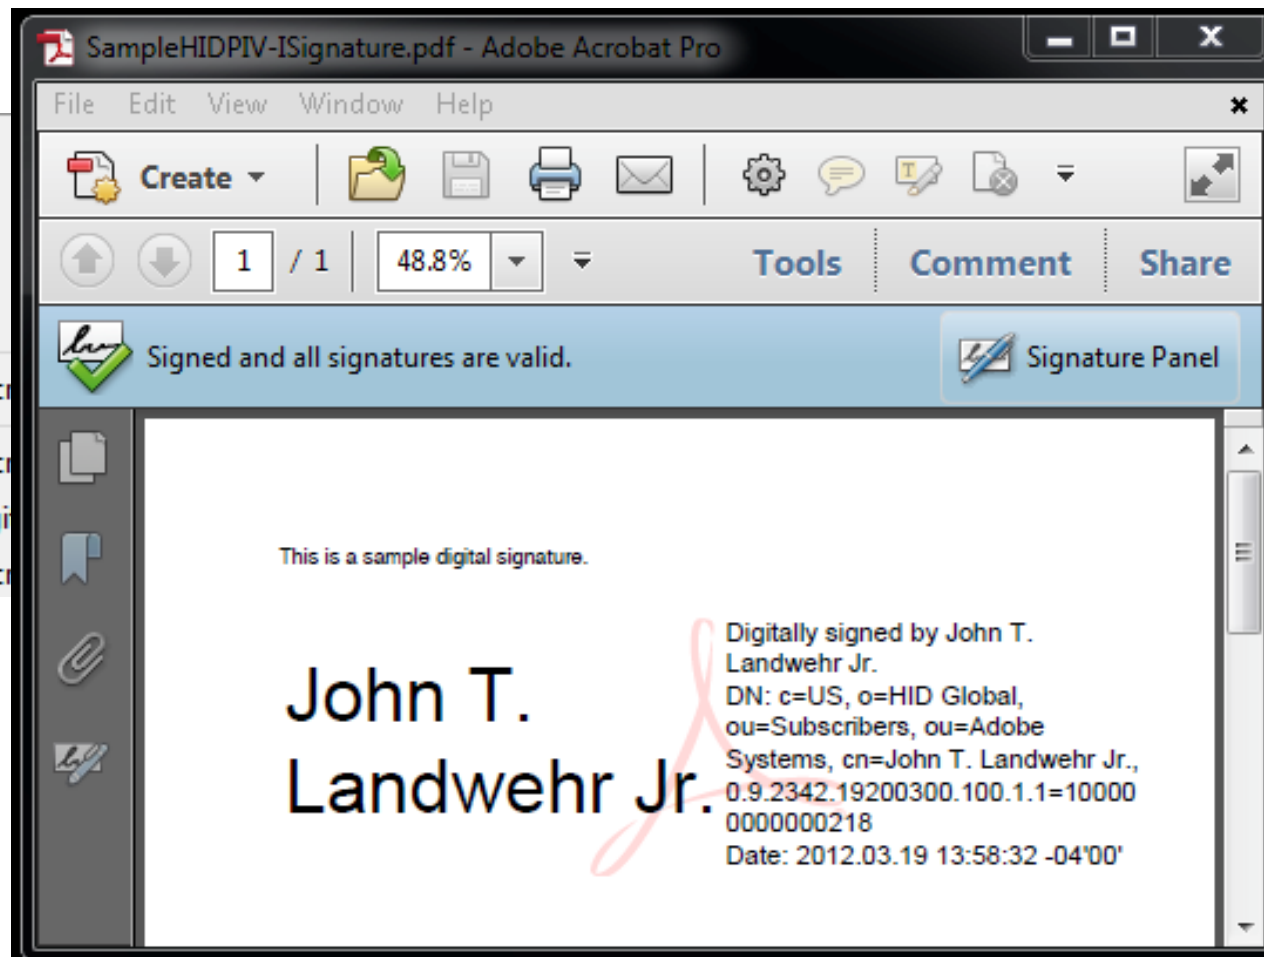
SampleHIDPIV-ISignature.pdf - Adobe Acrobat Pro

File Edit View Window Help

Create

1 / 1 48.8%

Tools Comment Share

Signed and all signatures are valid.

Signature Panel

This is a sample digital signature.

John T. Landwehr Jr.

Digitally signed by John T. Landwehr Jr.
DN: c=US, o=HID Global, ou=Subscribers, ou=Adobe Systems, cn=John T. Landwehr Jr., 0.9.2342.19200300.100.1.1=10000 0000000218
Date: 2012.03.19 13:58:32 -04'00'